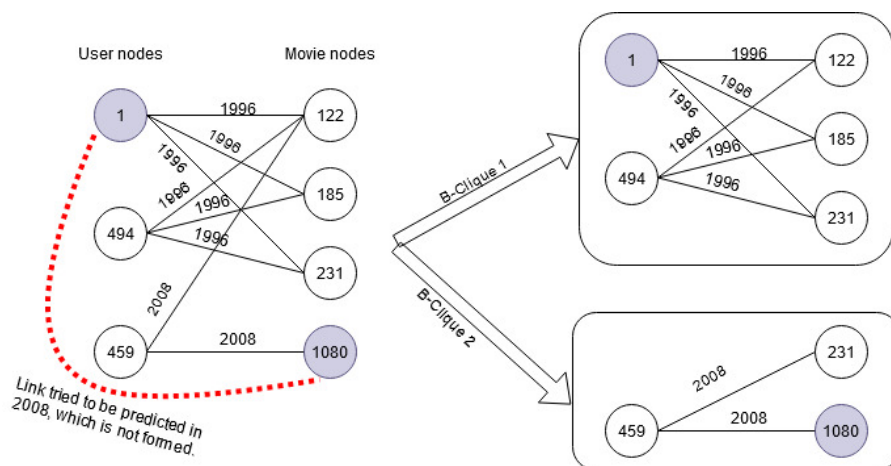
User nodes

Movie nodes

1

1996

122

1996

1996

1996

185

494

1996

1996

231

2008

459

2008

1080

Link tried to be predicted in 2008, which is not formed.

B-Clique 1

B-Clique 2

1

1996

122

1996

1996

1996

185

494

1996

1996

231

231

2008

459

2008

1080